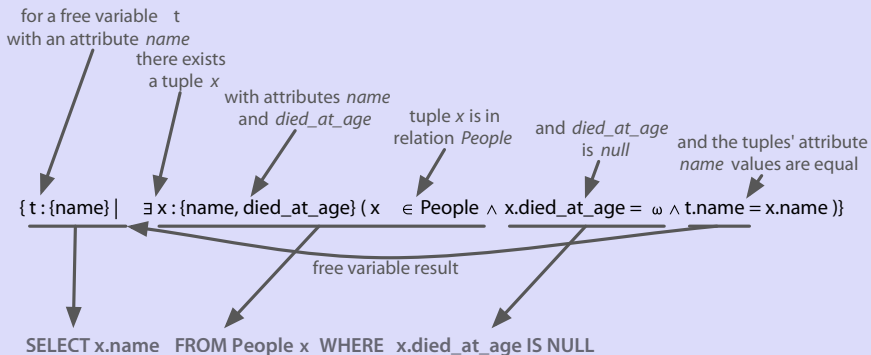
for a free variable t
with an attribute *name*

there exists
a tuple *x*

with attributes *name*
and *died_at_age*

tuple *x* is in
relation *People*

and *died_at_age*
is *null*

and the tuples' attribute
*name* values are equal

{ t : {name} | $\exists$ x : {name, died_at_age} ( x $\in$ People $\wedge$ x.died_at_age = $\omega$ $\wedge$ t.name = x.name )}

free variable result

SELECT x.name FROM People x WHERE x.died_at_age IS NULL